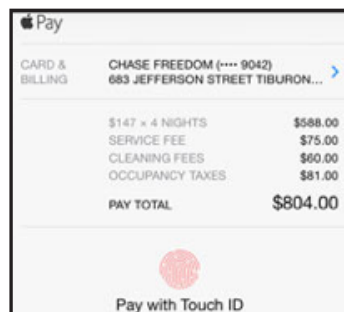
Pay

CARD & BILLING

CHASE FREEDOM (•••• 9042)
683 JEFFERSON STREET TIBURON...

| | |
|---|---|
| \$147 × 4 NIGHTS | \$588.00 |
| SERVICE FEE | \$75.00 |
| CLEANING FEES | \$60.00 |
| OCCUPANCY TAXES | \$81.00 |
| PAY TOTAL | \$804.00 |

Pay with Touch ID